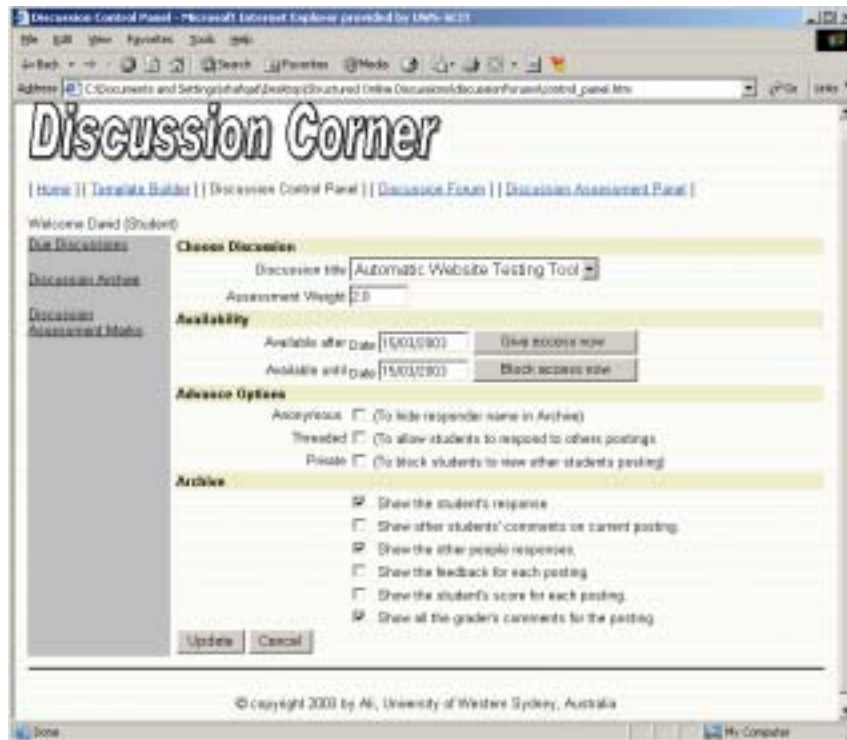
Discussion Control Panel - Microsoft Internet Explorer provided by UWS-ACII

File Edit View Favorites Tools Help

Back Search Favorites Media

Address C:\Documents and Settings\shafiqa\Desktop\Structured Online Discussion\discussionForum\control_panel.htm Go Links

Discussion Corner

| Home | | Template Builder | | Discussion Control Panel | | Discussion Forum | | Discussion Assessment Panel |

Welcome David (Student)

Due Discussions

Discussion Archive

Discussion Assessment Marks

Choose Discussion

Discussion title Automatic Website Testing Tool

Assessment Weight 2.0

Availability

Available after Date 15/03/2003 Give access now

Available until Date 15/03/2003 Block access now

Advance Options

Anonymous (To hide responder name in Archive)

Threaded (To allow students to respond to others postings

Private (To block students to view other students posting)

Archive

Show the student's response

Show other students' comments on current posting.

Show the other people responses.

Show the feedback for each posting

Show the student's score for each posting.

Show all the grader's comments for the posting

Update Cancel

© copyright 2003 by Ali, University of Western Sydney, Australia

Done My Computer